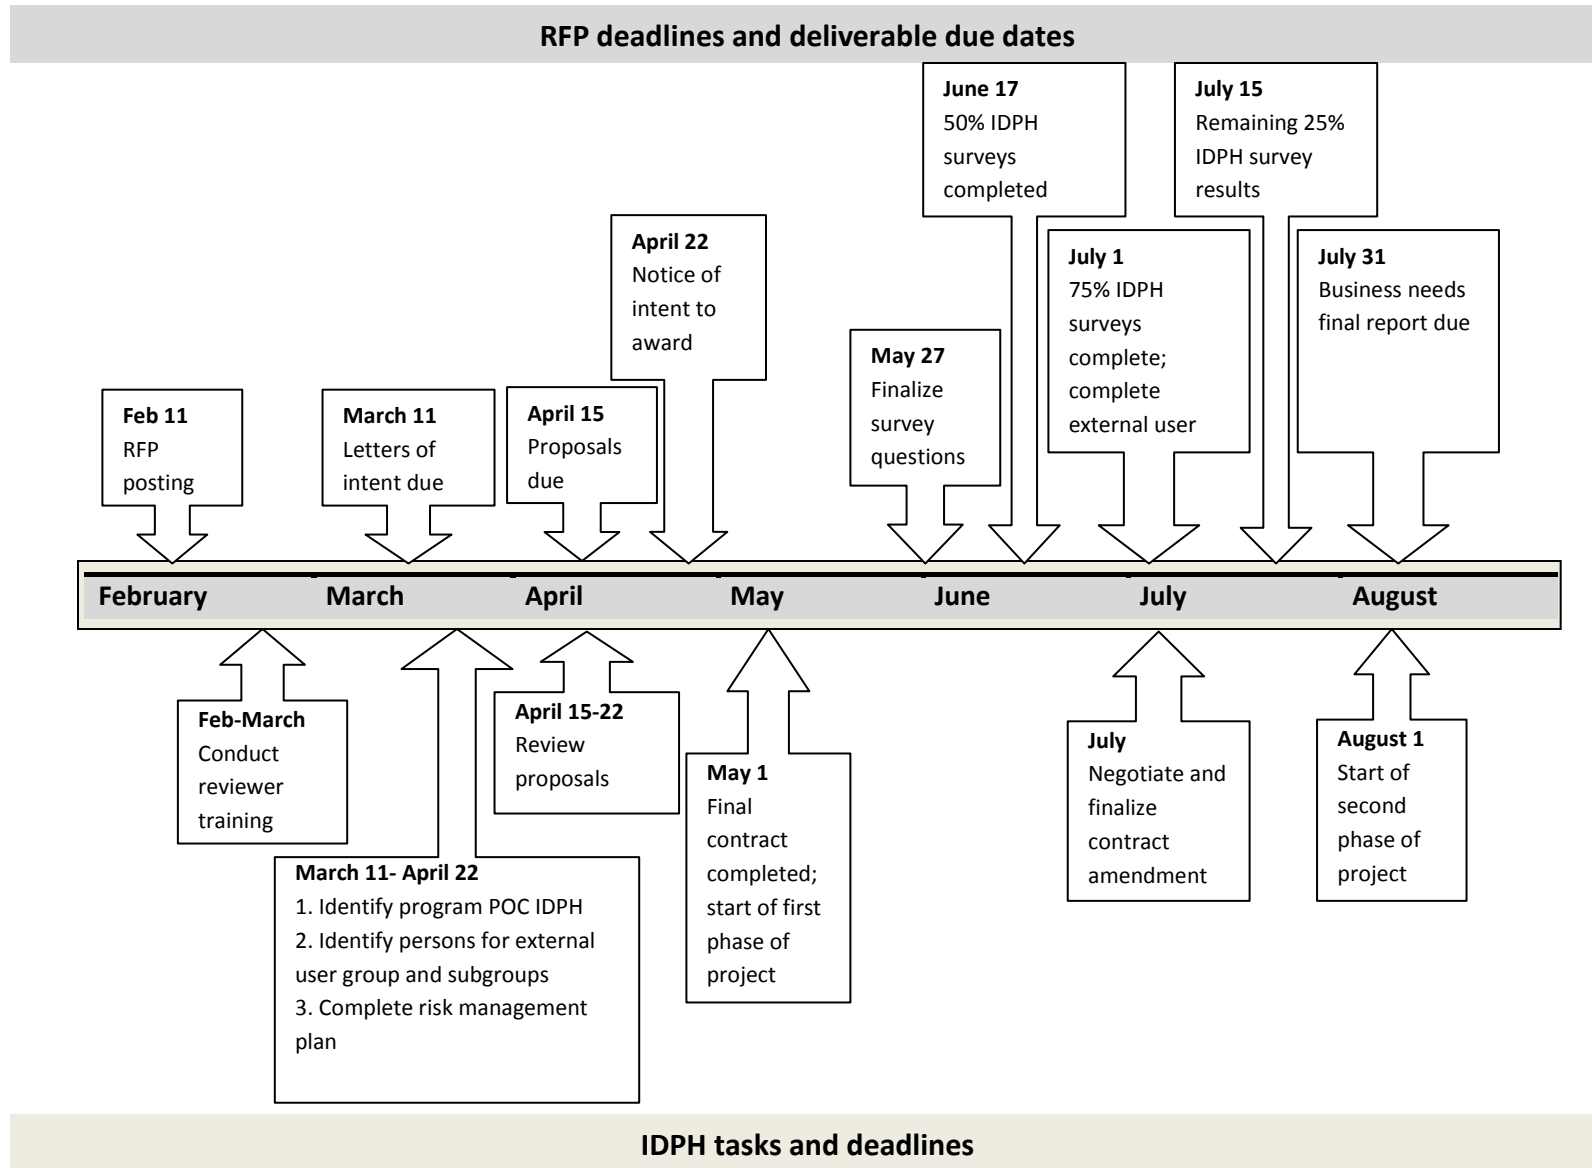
RFP deadlines and deliverable due dates

Feb 11
RFP posting

March 11
Letters of intent due

April 15
Proposals due

April 22
Notice of intent to award

May 27
Finalize survey questions

June 17
50% IDPH surveys completed

July 1
75% IDPH surveys complete; complete external user

July 15
Remaining 25% IDPH survey results

July 31
Business needs final report due

February March April May June July August

Feb-March
Conduct reviewer training

March 11- April 22
1. Identify program POC IDPH
2. Identify persons for external user group and subgroups
3. Complete risk management plan

April 15-22
Review proposals

May 1
Final contract completed; start of first phase of project

July
Negotiate and finalize contract amendment

August 1
Start of second phase of project

IDPH tasks and deadlines